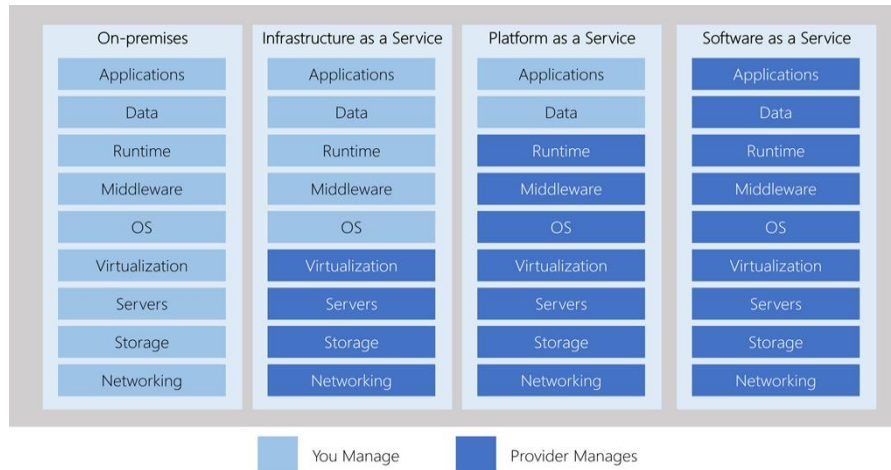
On-premises
Applications
Data
Runtime
Middleware
OS
Virtualization
Servers
Storage
Networking

Infrastructure as a Service
Applications
Data
Runtime
Middleware
OS
Virtualization
Servers
Storage
Networking

Platform as a Service
Applications
Data
Runtime
Middleware
OS
Virtualization
Servers
Storage
Networking

Software as a Service
Applications
Data
Runtime
Middleware
OS
Virtualization
Servers
Storage
Networking

You Manage
Provider Manages